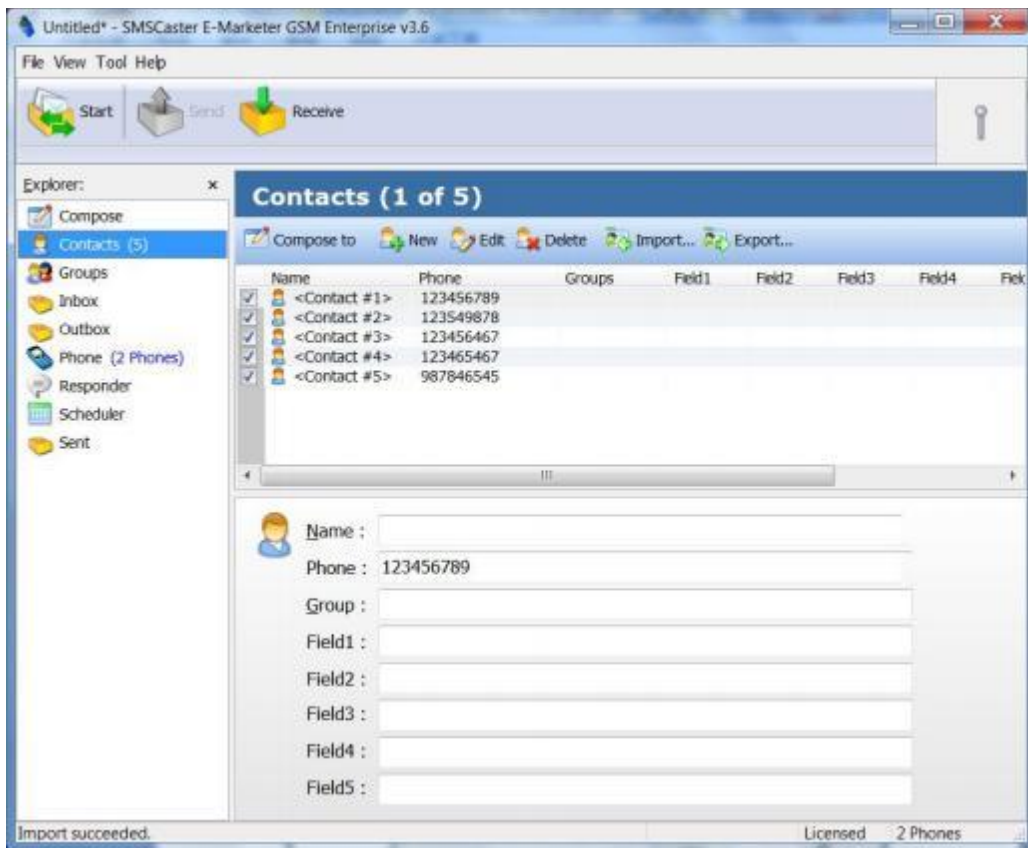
Untitled* - SMSCaster E-Marketer GSM Enterprise v3.6

File View Tool Help

Start Send Receive

Explorer: ×
Compose
Contacts (5)
Groups
Inbox
Outbox
Phone (2 Phones)
Responder
Scheduler
Sent

Contacts (1 of 5)

Compose to New Edit Delete Import... Export...

| Name | Phone | Groups | Field1 | Field2 | Field3 | Field4 | Fiel |
|---|---|---|---|---|---|---|---|
| <Contact #1> | 123456789 | | | | | | |
| <Contact #2> | 123549878 | | | | | | |
| <Contact #3> | 123456467 | | | | | | |
| <Contact #4> | 123465467 | | | | | | |
| <Contact #5> | 987846545 | | | | | | |

Name :
Phone : 123456789
Group :
Field1 :
Field2 :
Field3 :
Field4 :
Field5 :

Import succeeded. Licensed 2 Phones